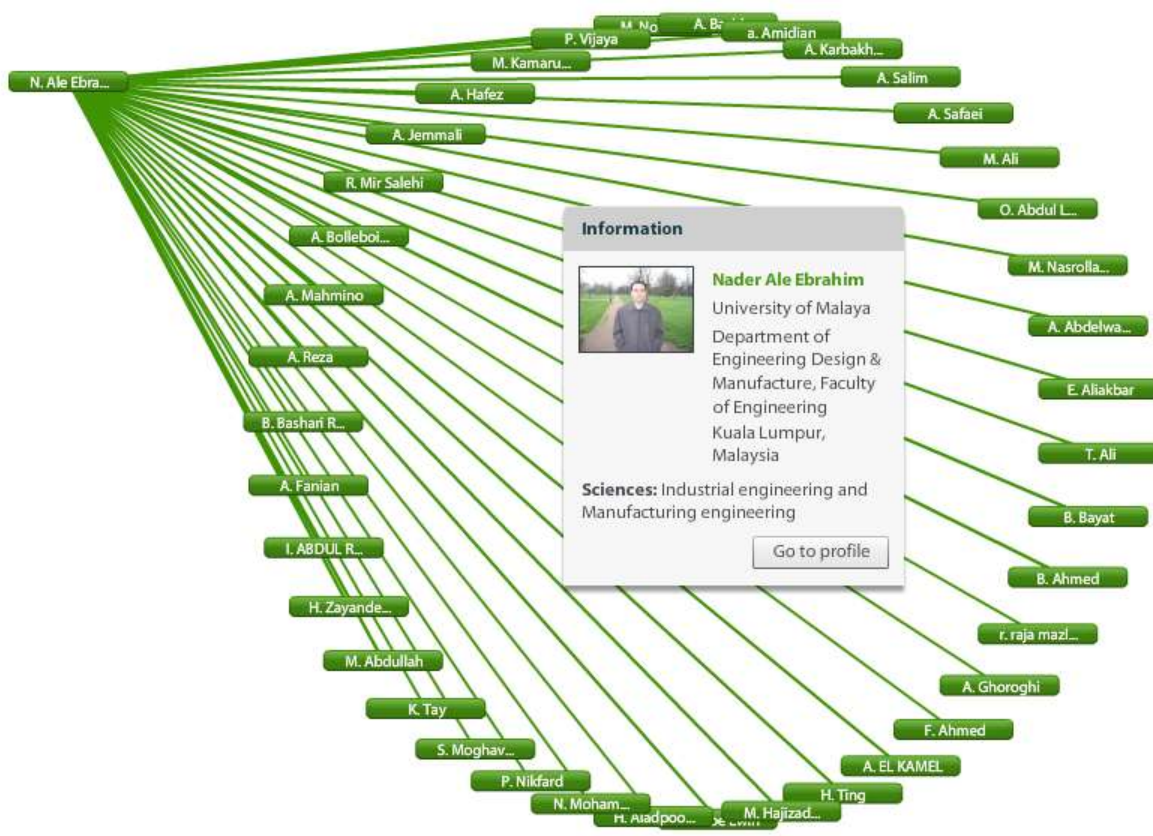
M. No
A. Ba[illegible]
P. Vijaya
a. Amidian
A. Karbakh...
N. Ale Ebra...
M. Kamaru...
A. Salim
A. Hafez
A. Safaei
A. Jemmali
M. Ali
R. Mir Salehi
O. Abdul L...
A. Bolleboi...
M. Nasrolla...
A. Mahmino
A. Abdelwa...
A. Reza
E. Aliakbar
B. Bashari R...
T. Ali
A. Fanian
B. Bayat
I. ABDUL R...
B. Ahmed
H. Zayande...
r. raja mazl...
M. Abdullah
A. Ghoroghi
K. Tay
F. Ahmed
S. Moghav...
A. EL KAMEL
P. Nikfard
H. Ting
N. Moham...
H. Aladpoo...
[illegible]
M. Hajizad...

Information

Nader Ale Ebrahim
University of Malaya
Department of Engineering Design & Manufacture, Faculty of Engineering
Kuala Lumpur, Malaysia

Sciences: Industrial engineering and Manufacturing engineering

Go to profile